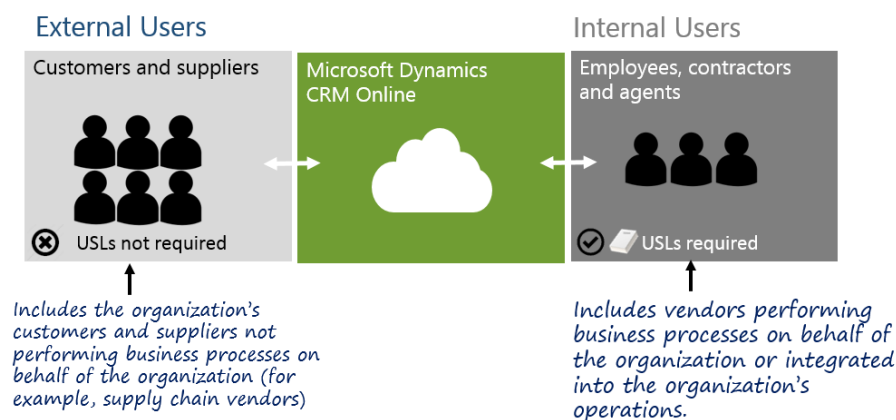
External Users

Customers and suppliers

USLs not required

Microsoft Dynamics CRM Online

Internal Users

Employees, contractors and agents

USLs required

Includes the organization's customers and suppliers not performing business processes on behalf of the organization (for example, supply chain vendors)

Includes vendors performing business processes on behalf of the organization or integrated into the organization's operations.